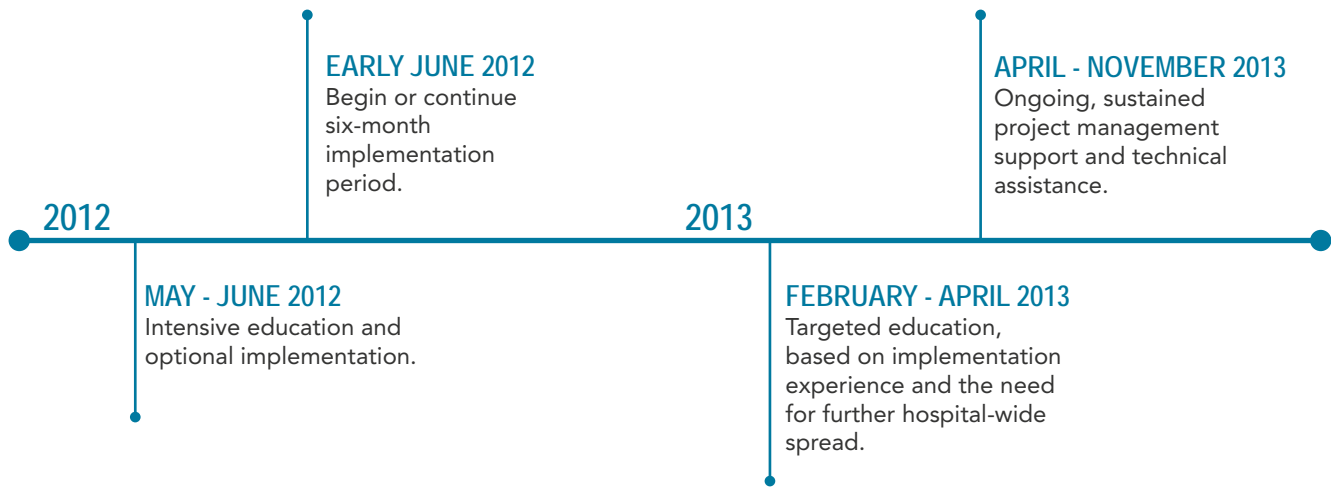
EARLY JUNE 2012
Begin or continue six-month implementation period.

APRIL - NOVEMBER 2013
Ongoing, sustained project management support and technical assistance.

2012

2013

MAY - JUNE 2012
Intensive education and optional implementation.

FEBRUARY - APRIL 2013
Targeted education, based on implementation experience and the need for further hospital-wide spread.